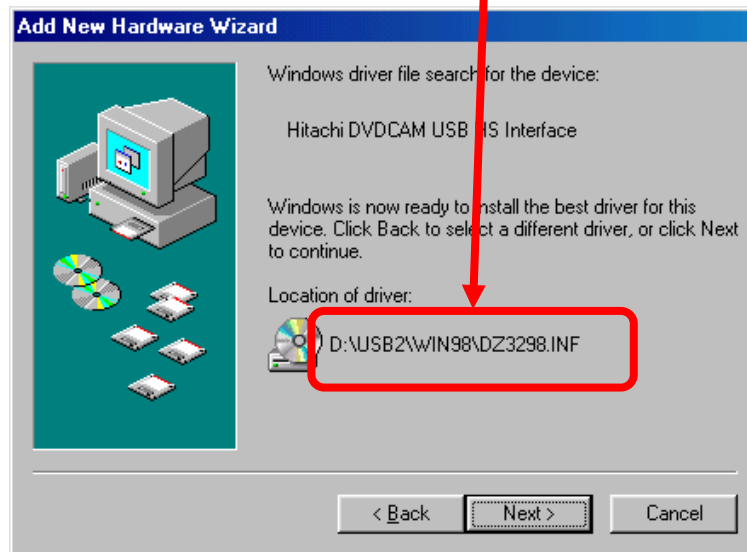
Add New Hardware Wizard

Windows driver file search for the device:

Hitachi DVDCAM USB HS Interface

Windows is now ready to install the best driver for this device. Click Back to select a different driver, or click Next to continue.

Location of driver:

D:\USB2\WIN98\DZ3298.INF

< Back

Next >

Cancel